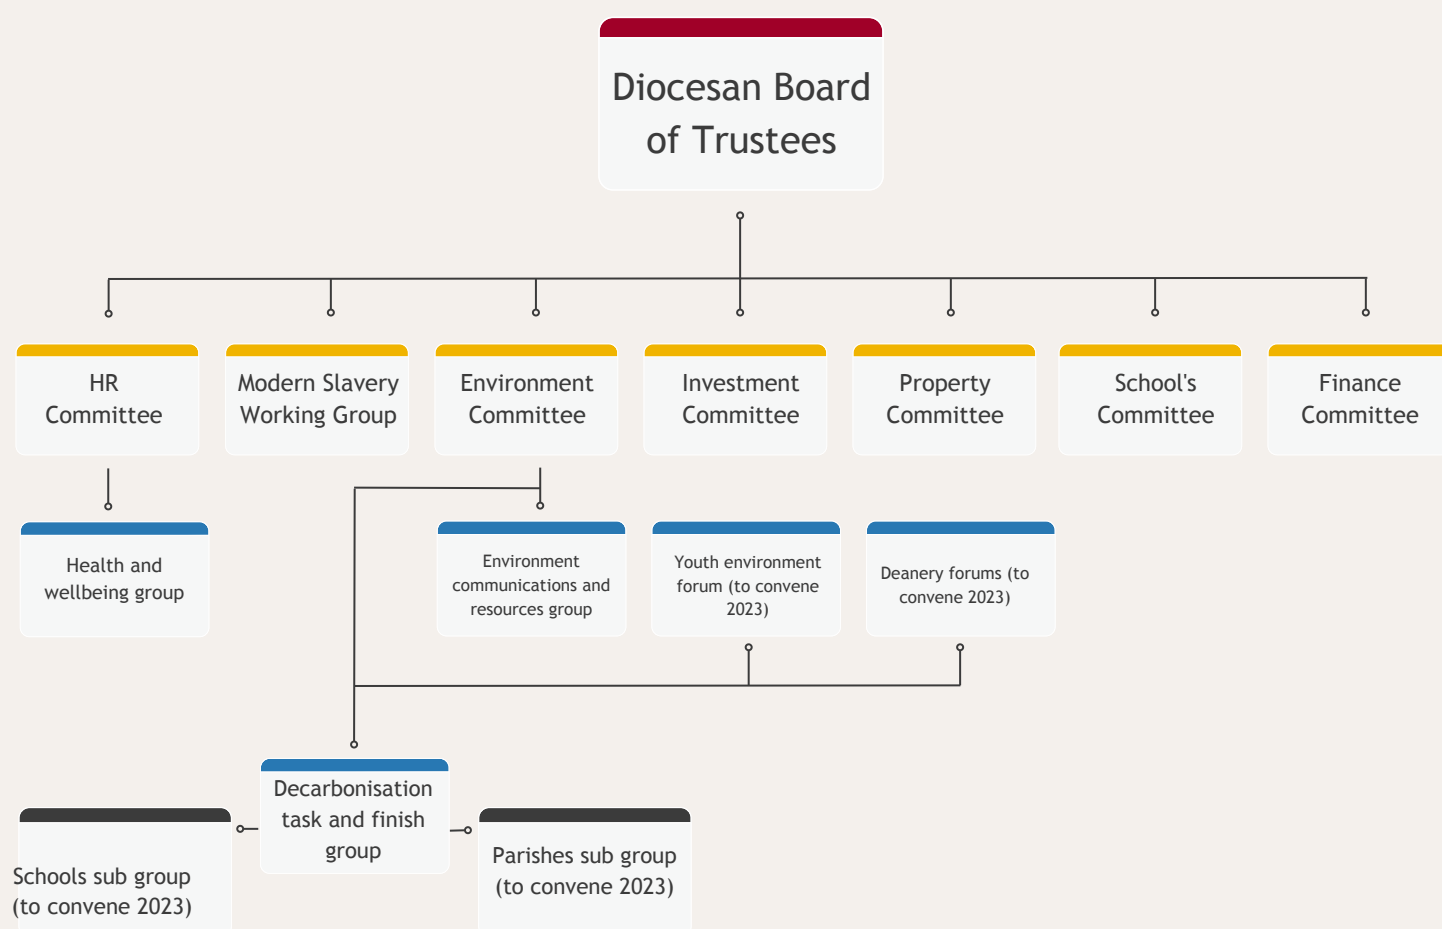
Diocesan Board of Trustees

HR Committee

Modern Slavery Working Group

Environment Committee

Investment Committee

Property Committee

School's Committee

Finance Committee

Health and wellbeing group

Environment communications and resources group

Youth environment forum (to convene 2023)

Deanery forums (to convene 2023)

Decarbonisation task and finish group

Schools sub group (to convene 2023)

Parishes sub group (to convene 2023)